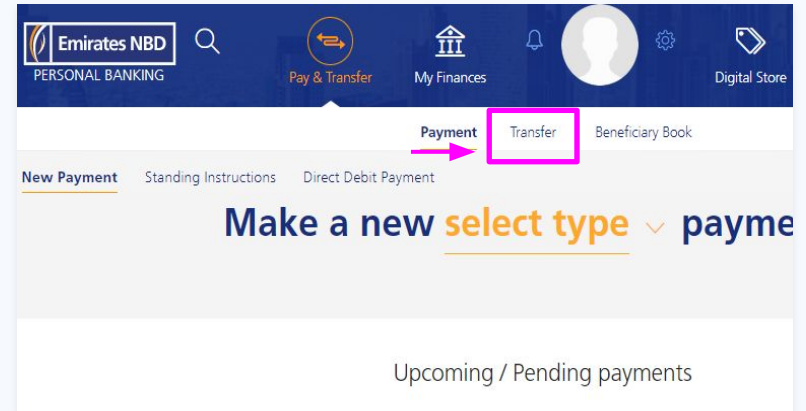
Emirates NBD
PERSONAL BANKING

Pay & Transfer

My Finances

Digital Store

Payment Transfer Beneficiary Book

New Payment Standing Instructions Direct Debit Payment

Make a new select type payme

Upcoming / Pending payments